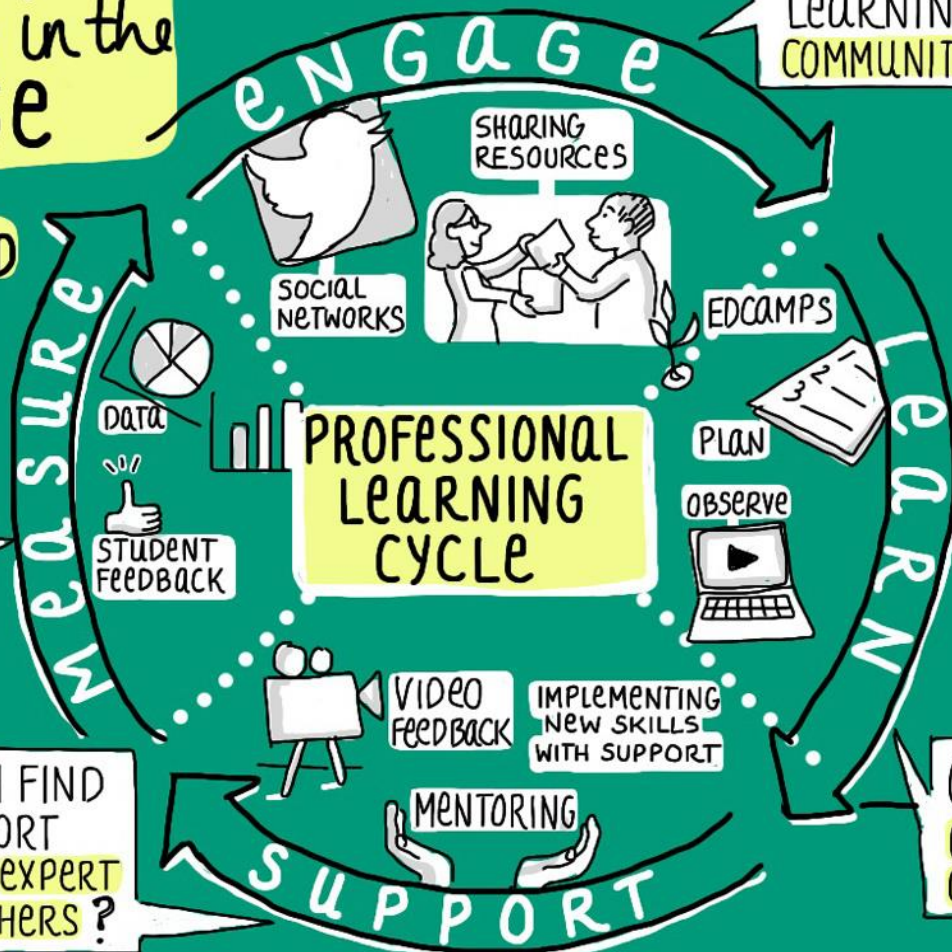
in the
e

LEARNIN
COMMUNIT

ENGAGE

SHARING
RESOURCES

SOCIAL
NETWORKS

EDCAMPS

LEARN

PLAN

OBSERVE

MEASURE

DATA

STUDENT
FEEDBACK

PROFESSIONAL
LEARNING
CYCLE

VIDEO
FEEDBACK

IMPLEMENTING
NEW SKILLS
WITH SUPPORT

MENTORING

SUPPORT

FIND
ORT
expert
HERS ?